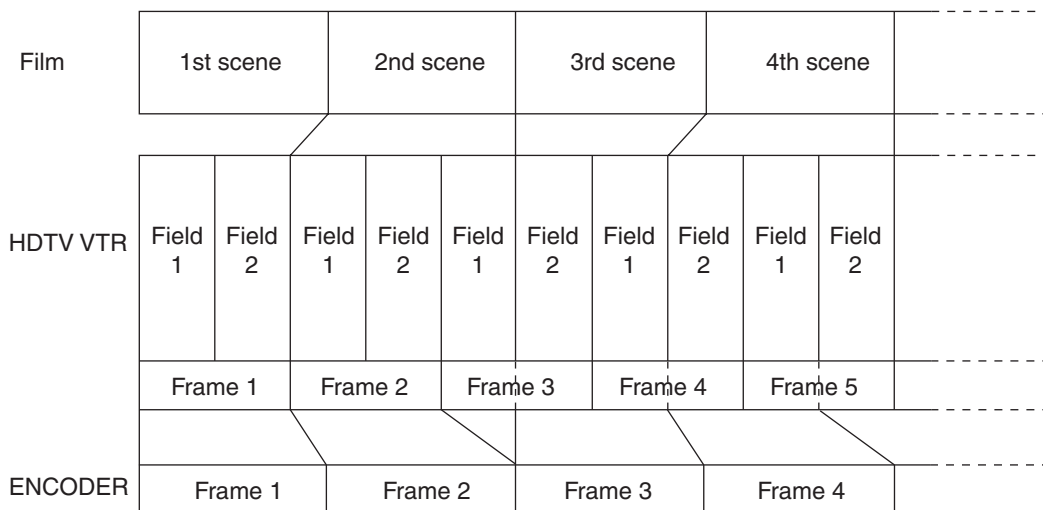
| Film | 1st scene | 2nd scene | 3rd scene | 4th scene |
|---|---|---|---|---|

| HDTV VTR | Field 1 | Field 2 | Field 1 | Field 2 | Field 1 | Field 2 | Field 1 | Field 2 | Field 1 | Field 2 |
|---|---|---|---|---|---|---|---|---|---|---|
| | Frame 1 | | Frame 2 | | Frame 3 | | Frame 4 | | Frame 5 | |

| ENCODER | Frame 1 | Frame 2 | Frame 3 | Frame 4 |
|---|---|---|---|---|